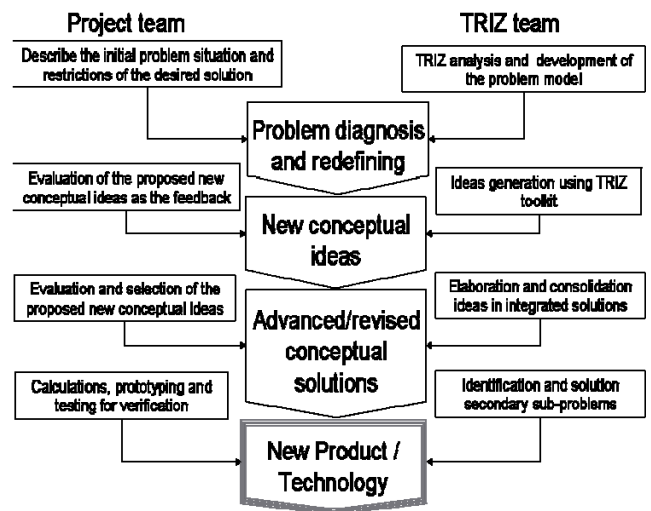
Project team

TRIZ team

Describe the initial problem situation and restrictions of the desired solution

TRIZ analysis and development of the problem model

Problem diagnosis and redefining

Evaluation of the proposed new conceptual ideas as the feedback

Ideas generation using TRIZ toolkit

New conceptual ideas

Evaluation and selection of the proposed new conceptual Ideas

Elaboration and consolidation ideas in integrated solutions

Advanced/revised conceptual solutions

Calculations, prototyping and testing for verification

Identification and solution secondary sub-problems

New Product / Technology